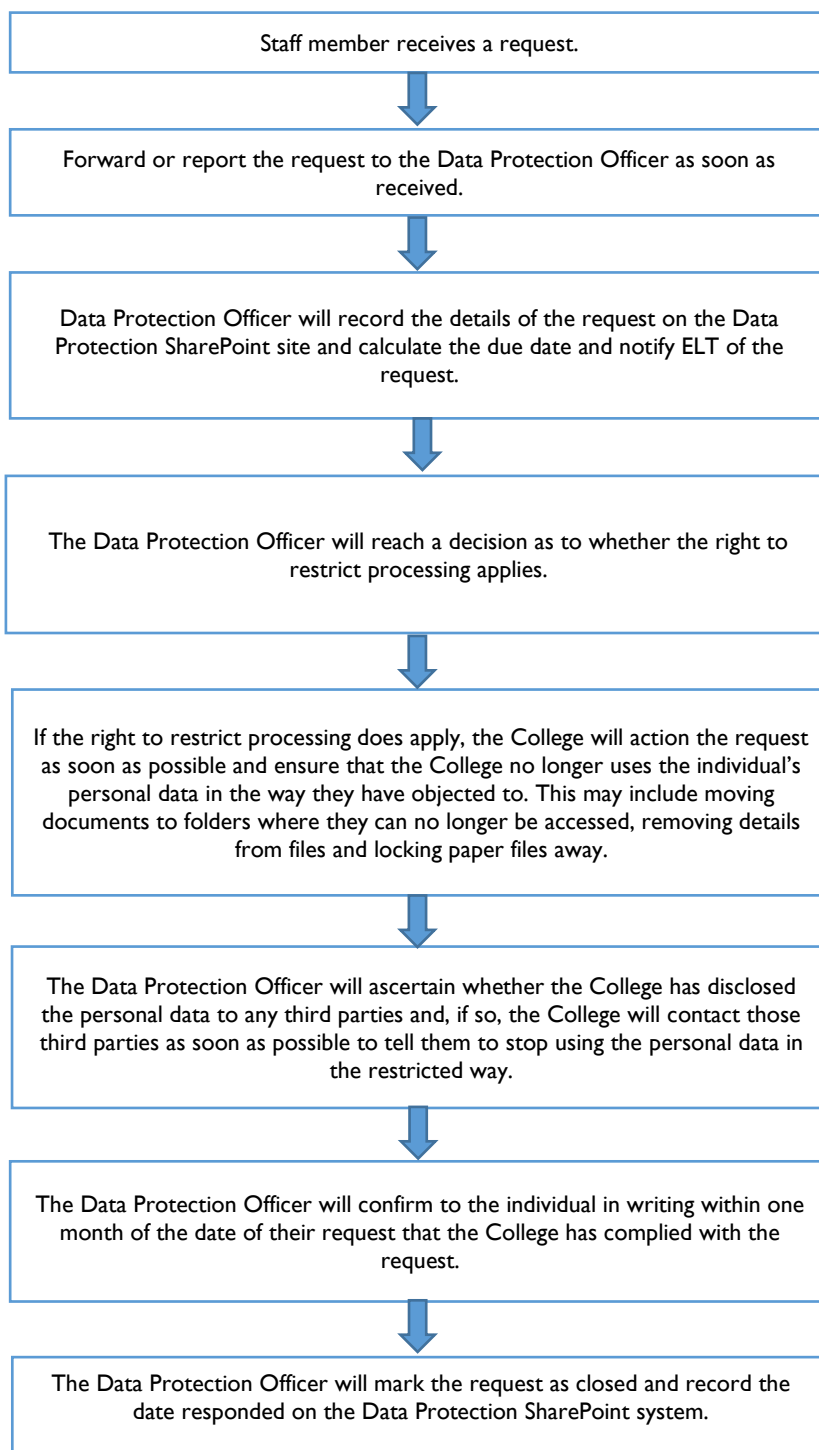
Staff member receives a request.

Forward or report the request to the Data Protection Officer as soon as received.

Data Protection Officer will record the details of the request on the Data Protection SharePoint site and calculate the due date and notify ELT of the request.

The Data Protection Officer will reach a decision as to whether the right to restrict processing applies.

If the right to restrict processing does apply, the College will action the request as soon as possible and ensure that the College no longer uses the individual's personal data in the way they have objected to. This may include moving documents to folders where they can no longer be accessed, removing details from files and locking paper files away.

The Data Protection Officer will ascertain whether the College has disclosed the personal data to any third parties and, if so, the College will contact those third parties as soon as possible to tell them to stop using the personal data in the restricted way.

The Data Protection Officer will confirm to the individual in writing within one month of the date of their request that the College has complied with the request.

The Data Protection Officer will mark the request as closed and record the date responded on the Data Protection SharePoint system.